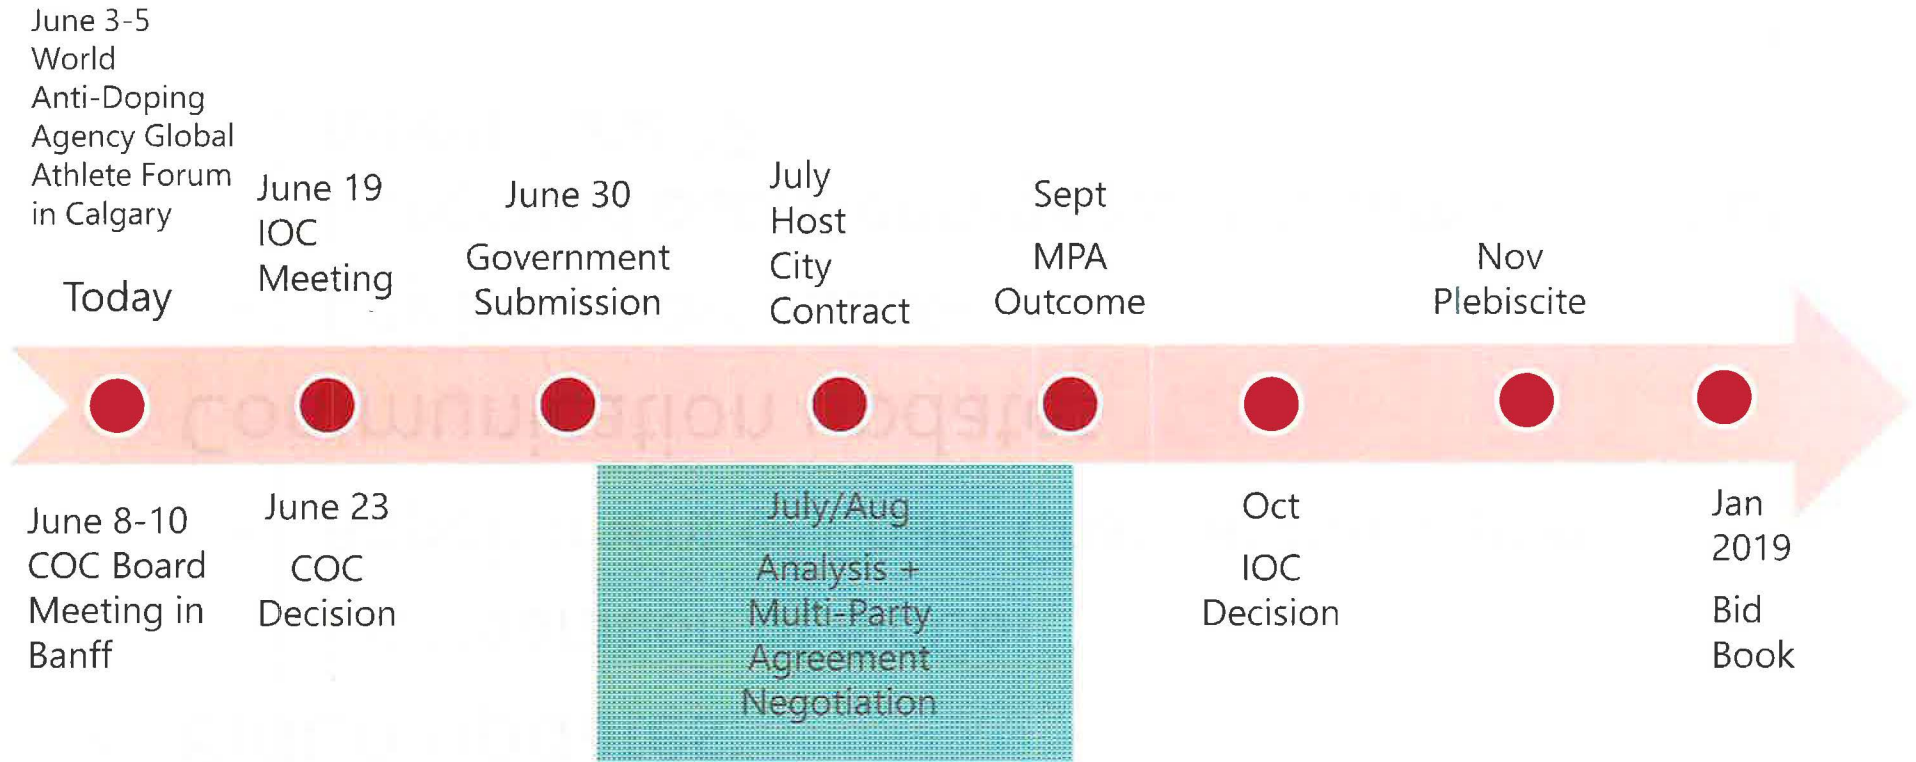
June 3-5 World Anti-Doping Agency Global Athlete Forum in Calgary

Today

June 19 IOC Meeting

June 30 Government Submission

July Host City Contract

Sept MPA Outcome

Nov Plebiscite

June 8-10 COC Board Meeting in Banff

June 23 COC Decision

July/Aug Analysis + Multi-Party Agreement Negotiation

Oct IOC Decision

Jan 2019 Bid Book